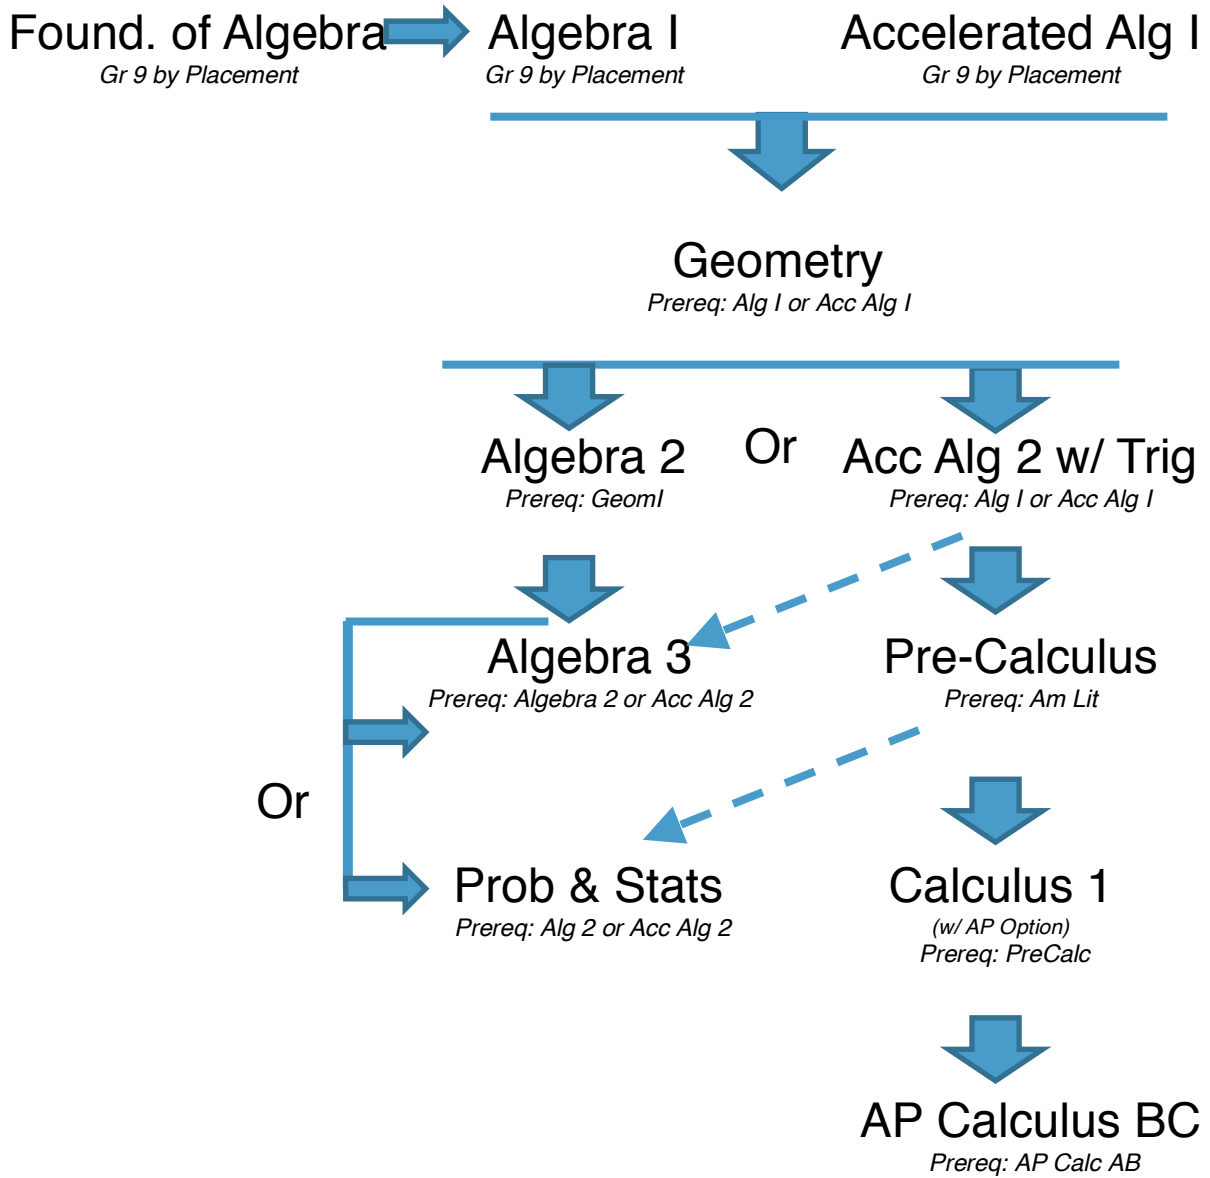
Found. of Algebra
Gr 9 by Placement

Algebra I
Gr 9 by Placement

Accelerated Alg I
Gr 9 by Placement

Geometry
Prereq: Alg I or Acc Alg I

Algebra 2
Prereq: GeomI

Or

Acc Alg 2 w/ Trig
Prereq: Alg I or Acc Alg I

Algebra 3
Prereq: Algebra 2 or Acc Alg 2

Pre-Calculus
Prereq: Am Lit

Or

Prob & Stats
Prereq: Alg 2 or Acc Alg 2

Calculus 1
(w/ AP Option)
Prereq: PreCalc

AP Calculus BC
Prereq: AP Calc AB